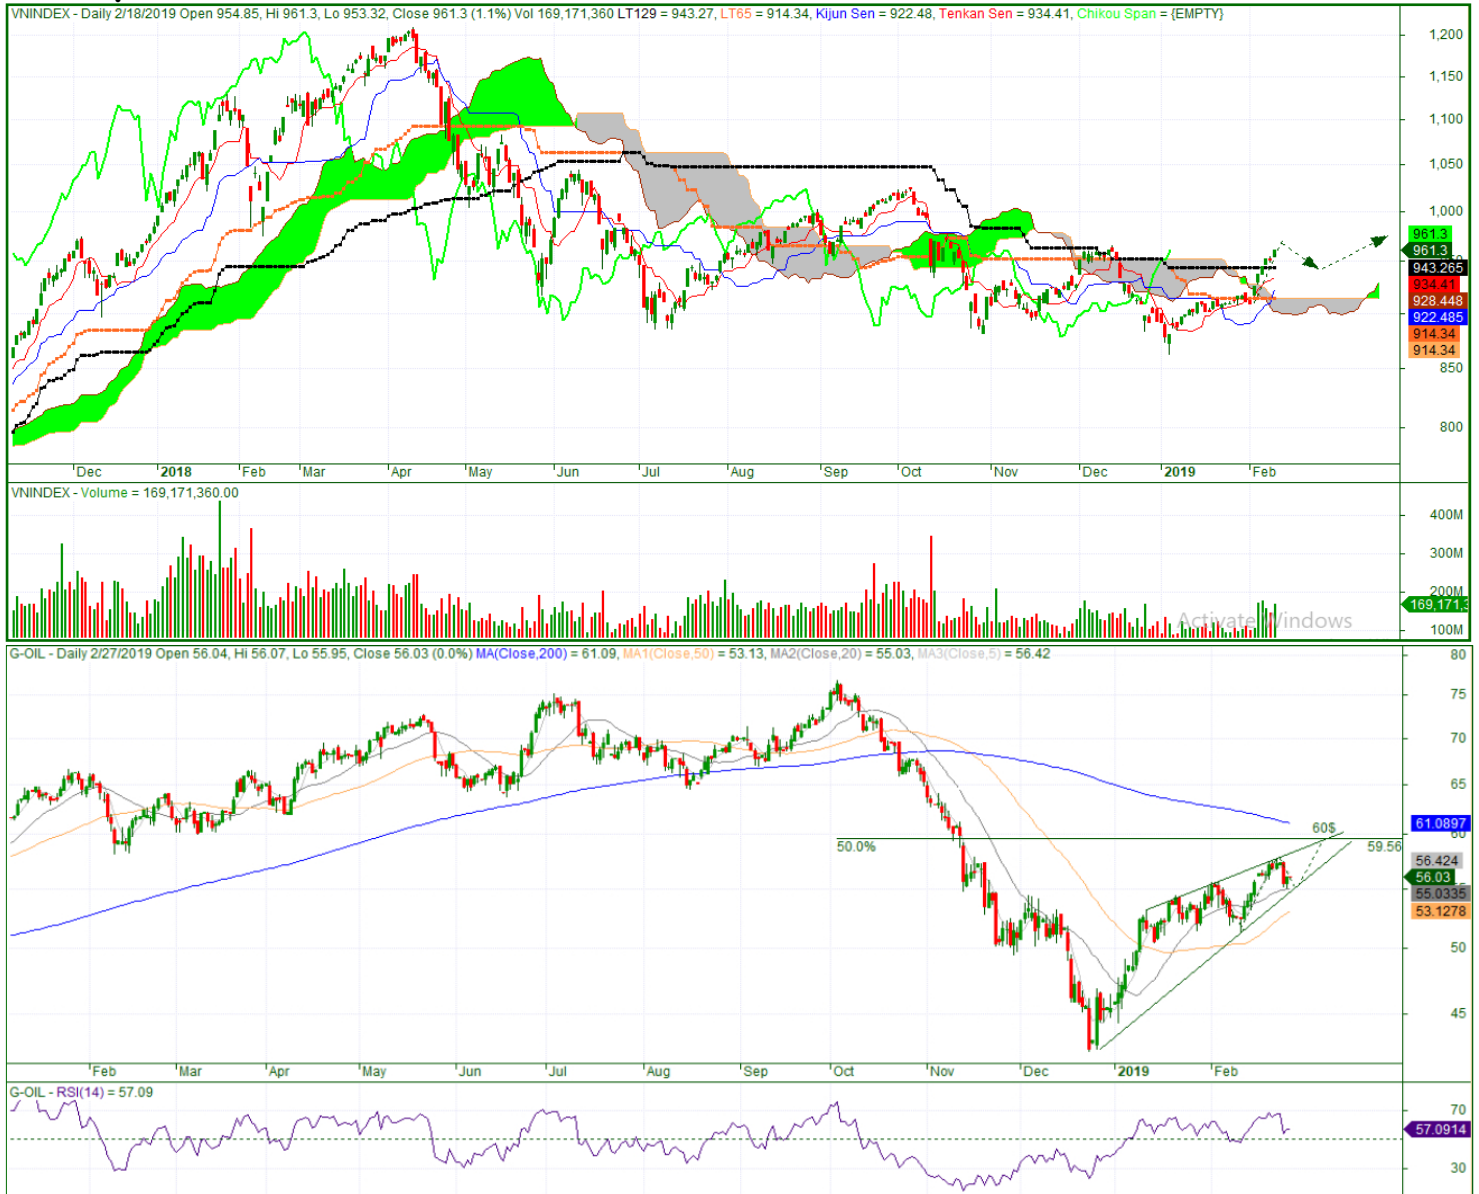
VNINDEX - Daily 2/18/2019 Open 954.85, Hi 961.3, Lo 953.32, Close 961.3 (1.1%) Vol 169,171,360 LT129 = 943.27, LT65 = 914.34, Kijun Sen = 922.48, Tenkan Sen = 934.41, Chikou Span = {EMPTY}

1,200
1,150
1,100
1,050
1,000
961.3
961.3
943.265
934.41
928.448
922.485
914.34
914.34
850
800

Dec 2018 Feb Mar Apr May Jun Jul Aug Sep Oct Nov Dec 2019 Feb

VNINDEX - Volume = 169,171,360.00

400M
300M
200M
169,171,3
100M

Activate Windows

G-OIL - Daily 2/27/2019 Open 56.04, Hi 56.07, Lo 55.95, Close 56.03 (0.0%) MA(Close,200) = 61.09, MA1(Close,50) = 53.13, MA2(Close,20) = 55.03, MA3(Close,5) = 56.42

80
75
70
65
61.0897
60
60$
50.0%
59.56
56.424
56.03
55.0335
53.1278
50
45

Feb Mar Apr May Jun Jul Aug Sep Oct Nov Dec 2019 Feb

G-OIL - RSI(14) = 57.09

70
57.0914
30